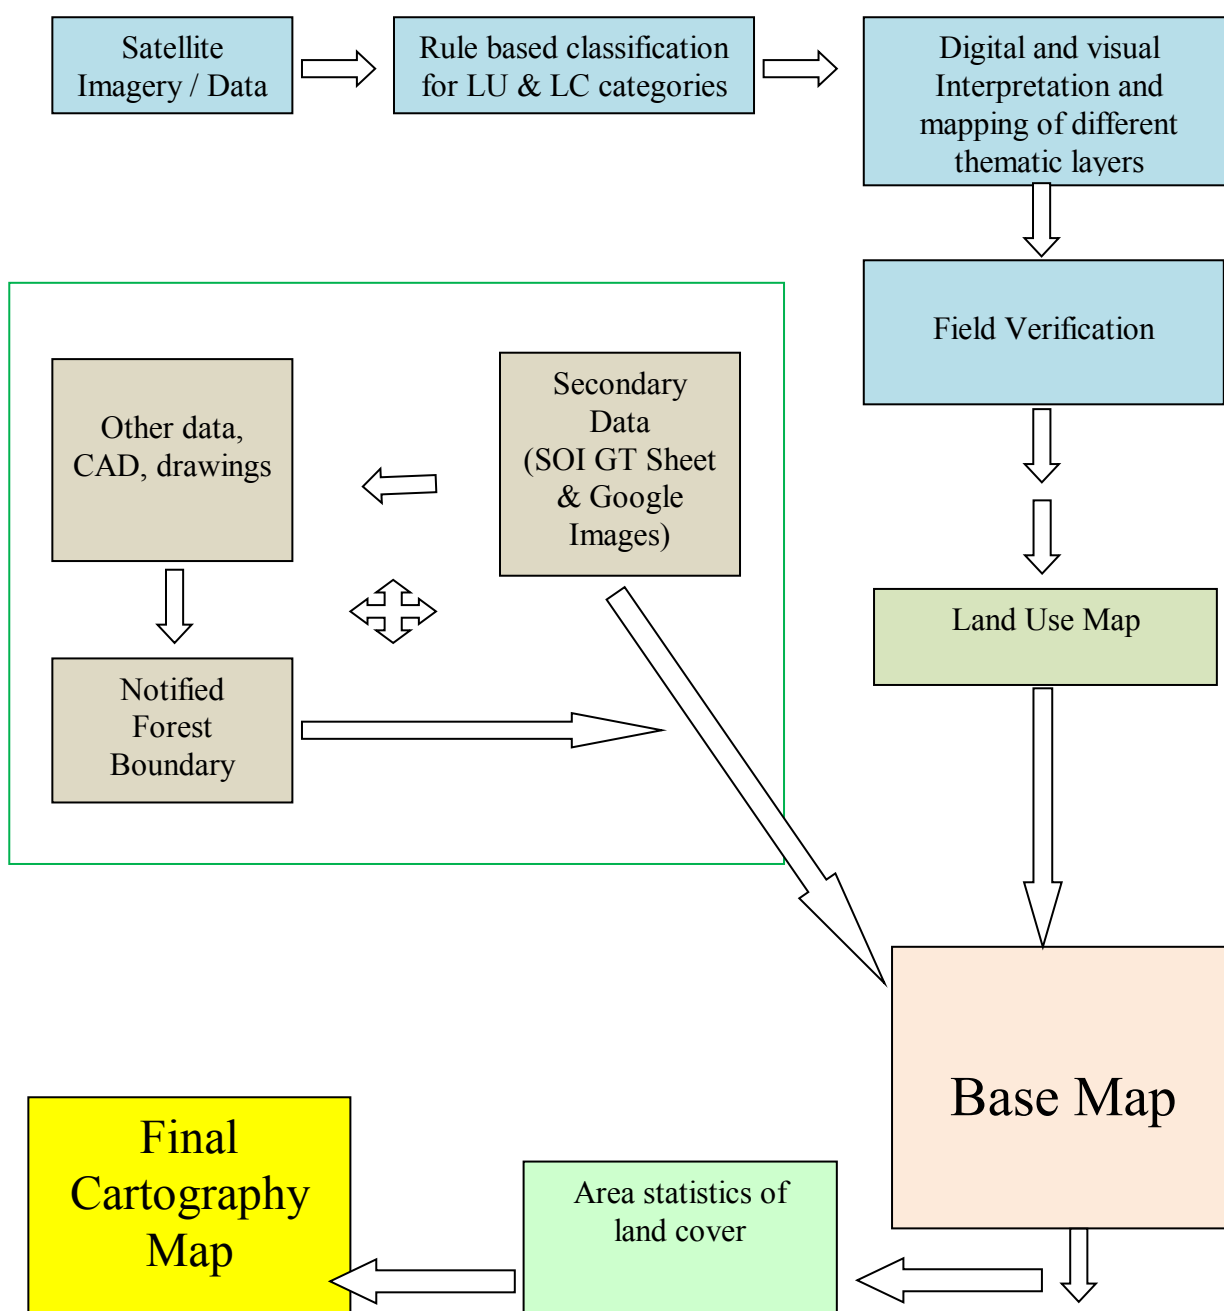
Satellite Imagery / Data

Rule based classification for LU & LC categories

Digital and visual Interpretation and mapping of different thematic layers

Field Verification

Other data, CAD, drawings

Secondary Data (SOI GT Sheet & Google Images)

Notified Forest Boundary

Land Use Map

Base Map

Final Cartography Map

Area statistics of land cover